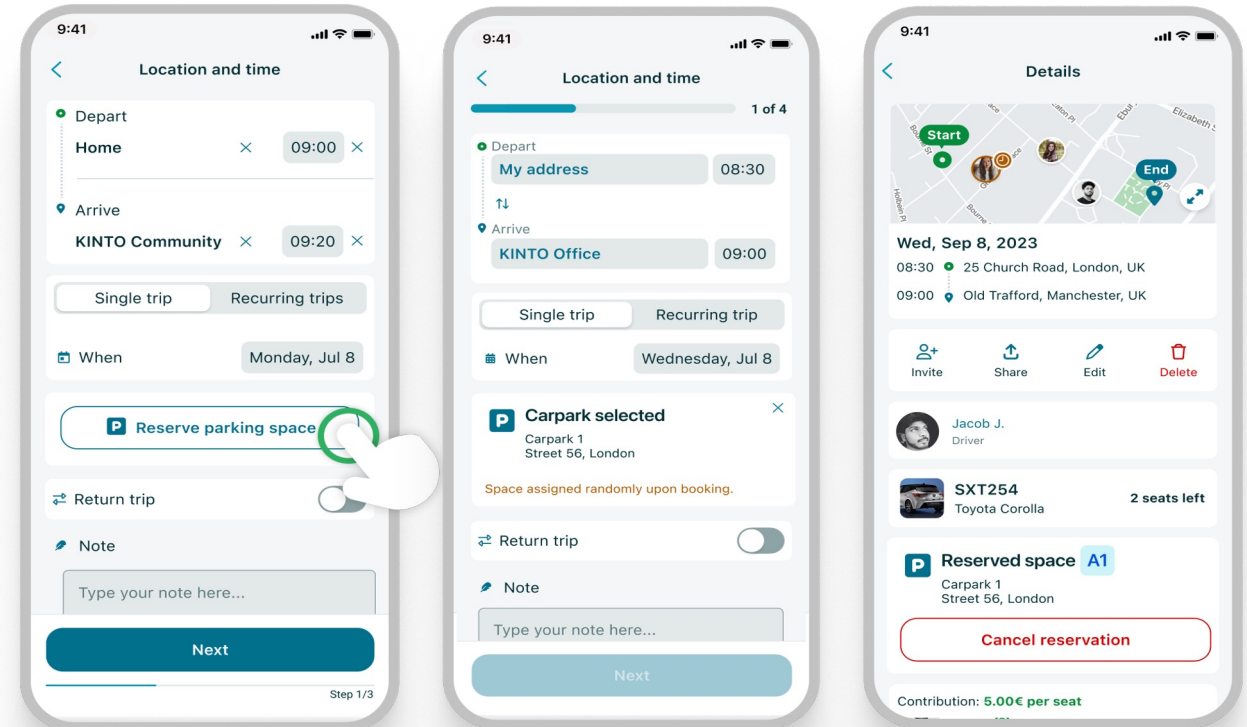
9:41

Location and time

Depart
Home
09:00

Arrive
KINTO Community
09:20

Single trip
Recurring trips

When
Monday, Jul 8

P Reserve parking space

Return trip

Note

Type your note here...

Next

Step 1/3

9:41

Location and time

1 of 4

Depart
My address
08:30

Arrive
KINTO Office
09:00

Single trip
Recurring trip

When
Wednesday, Jul 8

P Carpark selected
Carpark 1
Street 56, London

Space assigned randomly upon booking.

Return trip

Note

Type your note here...

Next

9:41

Details

Start
End

Wed, Sep 8, 2023
08:30 25 Church Road, London, UK
09:00 Old Trafford, Manchester, UK

Invite
Share
Edit
Delete

Jacob J.
Driver

SXT254
Toyota Corolla
2 seats left

P Reserved space A1
Carpark 1
Street 56, London

Cancel reservation

Contribution: 5.00€ per seat